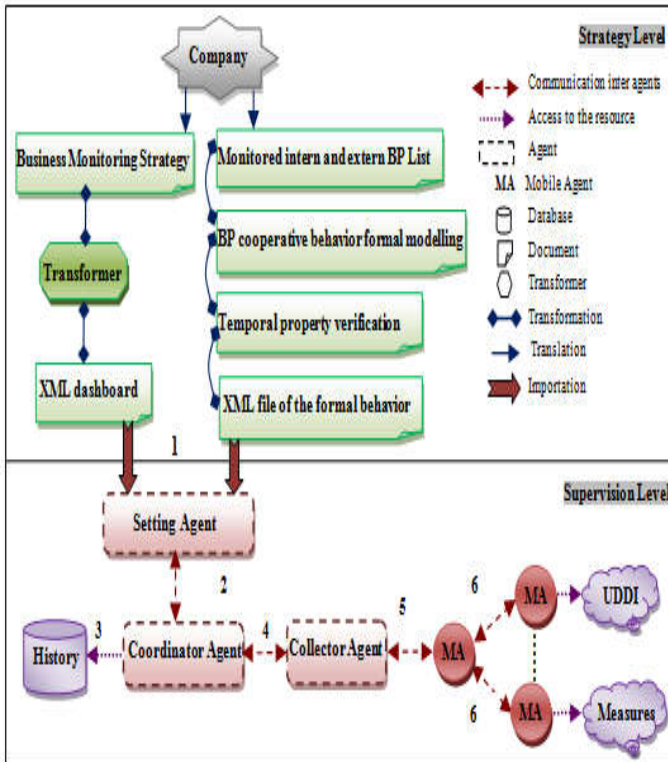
Strategy Level

Company

Business Monitoring Strategy

Transformer

XML dashboard

Monitored intern and extern BP List

BP cooperative behavior formal modelling

Temporal property verification

XML file of the formal behavior

Communication inter agents
Access to the resource
Agent
MA Mobile Agent
Database
Document
Transformer
Transformation
Translation
Importation

1

Supervision Level

Setting Agent

2

3

History

Coordinator Agent

4

Collector Agent

5

6

MA

MA

UDDI

6

MA

Measures